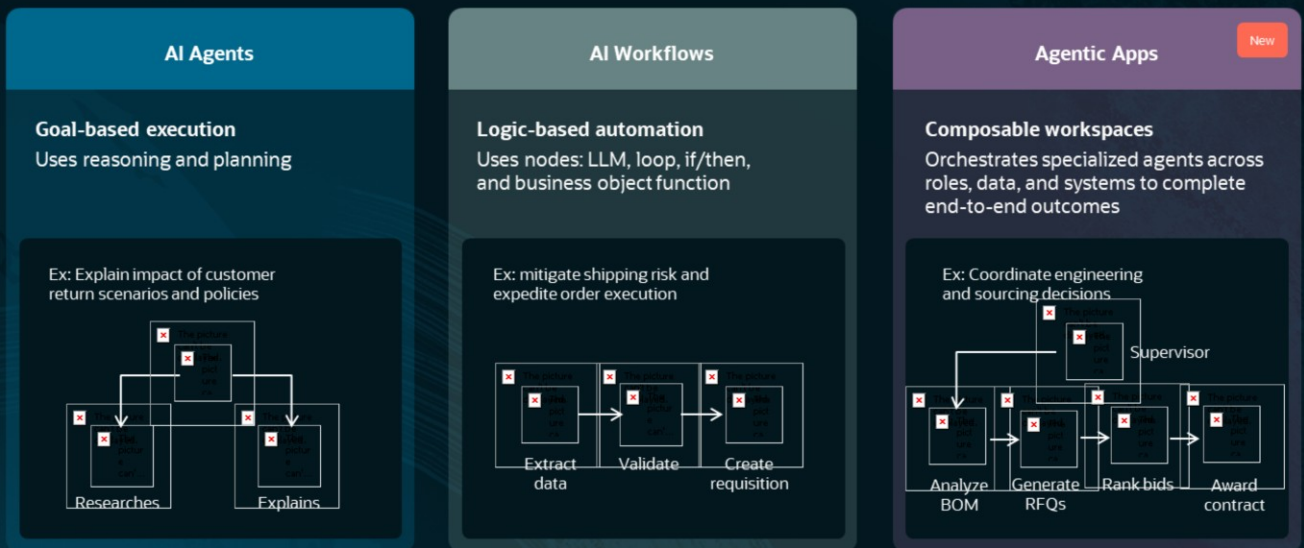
AI Agents

Goal-based execution
Uses reasoning and planning

Ex: Explain impact of customer return scenarios and policies

Researches

Explains

AI Workflows

Logic-based automation
Uses nodes: LLM, loop, if/then, and business object function

Ex: mitigate shipping risk and expedite order execution

Extract data

Validate

Create requisition

Agentic Apps

New

Composable workspaces
Orchestrates specialized agents across roles, data, and systems to complete end-to-end outcomes

Ex: Coordinate engineering and sourcing decisions

Supervisor

Analyze BOM

Generate RFQs

Rank bids

Award contract